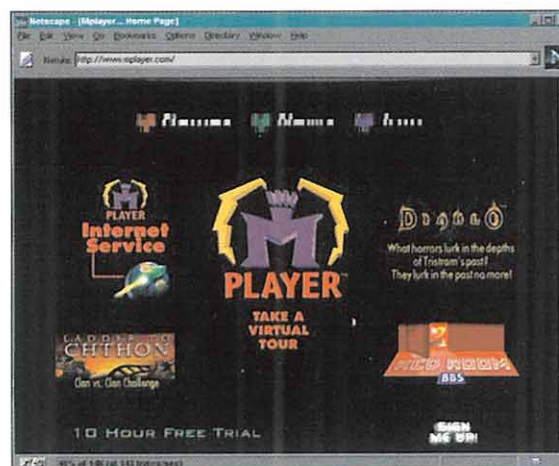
Netscape - [Mplayer... Home Page]

File Edit View Go Bookmarks Options Directory Window Help

Netsite: http://www.mplayer.com/

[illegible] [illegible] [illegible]

M PLAYER Internet Service

M PLAYER™

TAKE A VIRTUAL TOUR

DIABLO

What horrors lurk in the depths of Tristram's past? They lurk in the past no more!

LADDERS OF CHTHON

Clan vs. Clan Challenge

RED ROOM BBS

10 HOUR FREE TRIAL

SIGN ME UP!

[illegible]